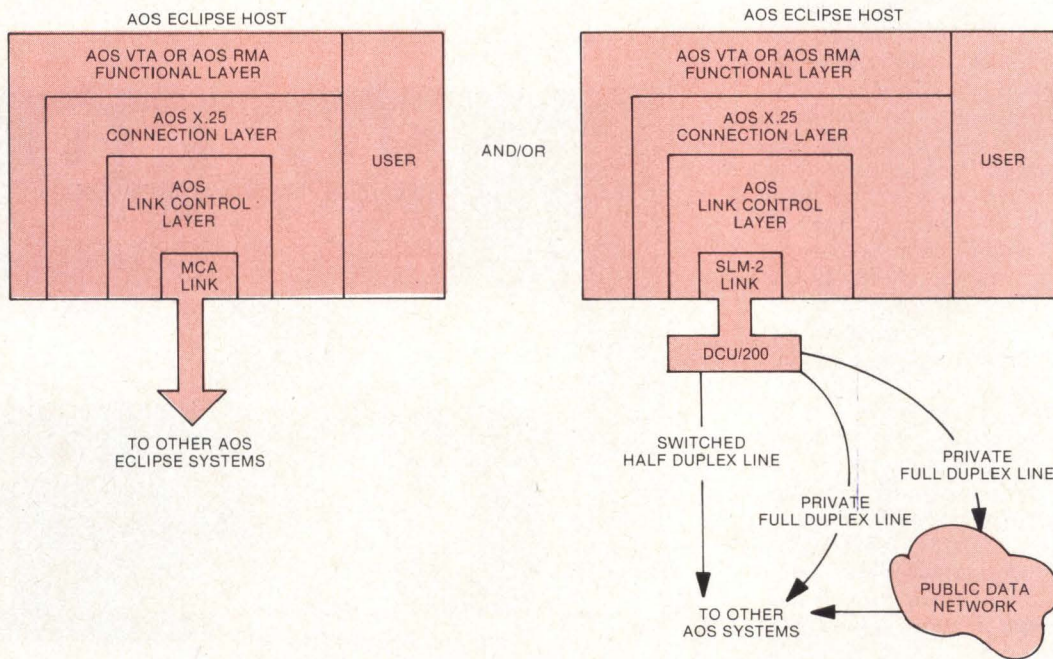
AOS ECLIPSE HOST

AOS VTA OR AOS RMA FUNCTIONAL LAYER

AOS X.25 CONNECTION LAYER

AOS LINK CONTROL LAYER

MCA LINK

USER

TO OTHER AOS ECLIPSE SYSTEMS

AND/OR

AOS ECLIPSE HOST

AOS VTA OR AOS RMA FUNCTIONAL LAYER

AOS X.25 CONNECTION LAYER

AOS LINK CONTROL LAYER

SLM-2 LINK

USER

DCU/200

SWITCHED HALF DUPLEX LINE

PRIVATE FULL DUPLEX LINE

PRIVATE FULL DUPLEX LINE

PUBLIC DATA NETWORK

TO OTHER AOS SYSTEMS